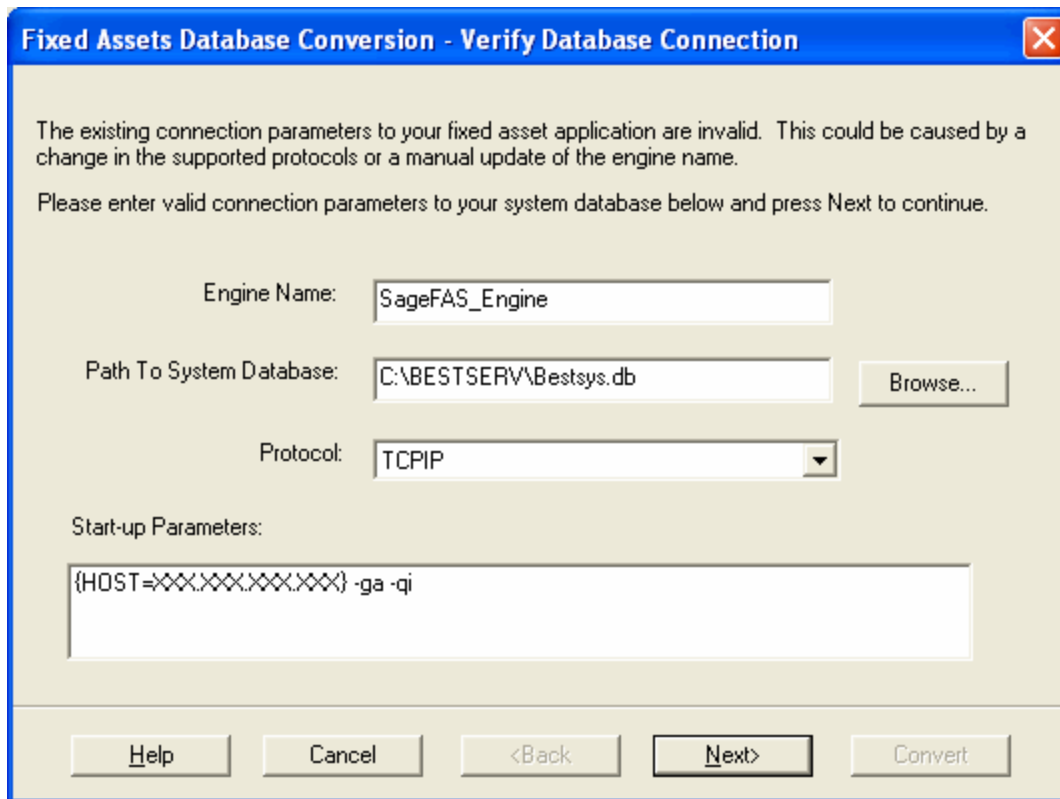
Fixed Assets Database Conversion - Verify Database Connection

The existing connection parameters to your fixed asset application are invalid. This could be caused by a change in the supported protocols or a manual update of the engine name.

Please enter valid connection parameters to your system database below and press Next to continue.

Engine Name: SageFAS_Engine

Path To System Database: C:\BESTSERV\Bestsys.db

Browse...

Protocol: TCPIP

Start-up Parameters:

{HOST=XXX.XXX.XXX.XXX} -ga -qi

Help

Cancel

<Back

Next>

Convert